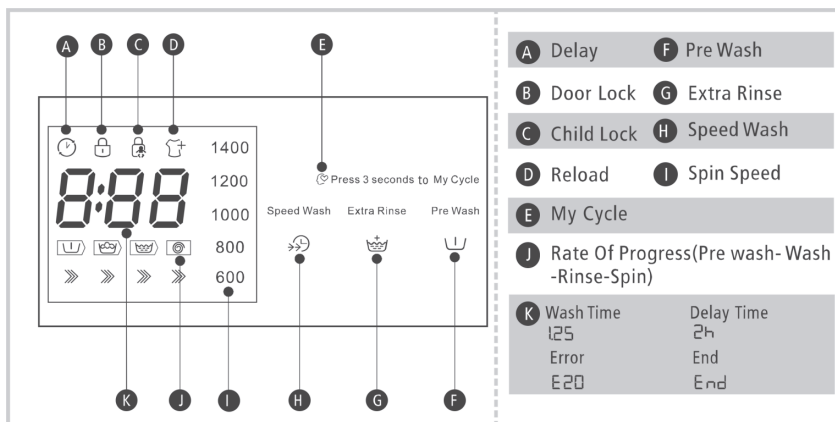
A B C D E

1400
1200
1000
800
600

8:88

Press 3 seconds to My Cycle

Speed Wash Extra Rinse Pre Wash

K J I H G F

A Delay
F Pre Wash
B Door Lock
G Extra Rinse
C Child Lock
H Speed Wash
D Reload
I Spin Speed
E My Cycle
J Rate Of Progress(Pre wash- Wash -Rinse-Spin)

K Wash Time
1:25
Delay Time
2h
Error
E20
End
End